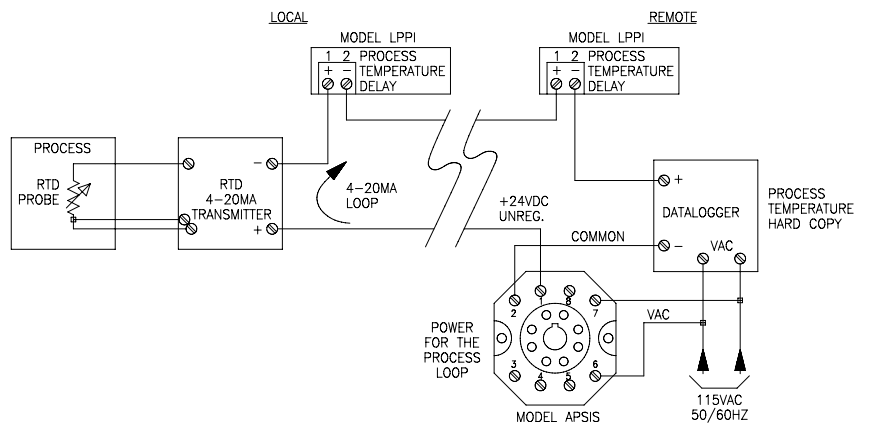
LOCAL

MODEL LPPI
1 2 PROCESS
+ − TEMPERATURE
DELAY

REMOTE

MODEL LPPI
1 2 PROCESS
+ − TEMPERATURE
DELAY

PROCESS

RTD PROBE

RTD
4–20MA
TRANSMITTER

−

+

4–20MA LOOP

+24VDC UNREG.

COMMON

+

DATALOGGER

−

VAC

PROCESS TEMPERATURE HARD COPY

VAC

2 1 8 7

3 4 5 6

POWER FOR THE PROCESS LOOP

MODEL APSIS

115VAC 50/60HZ